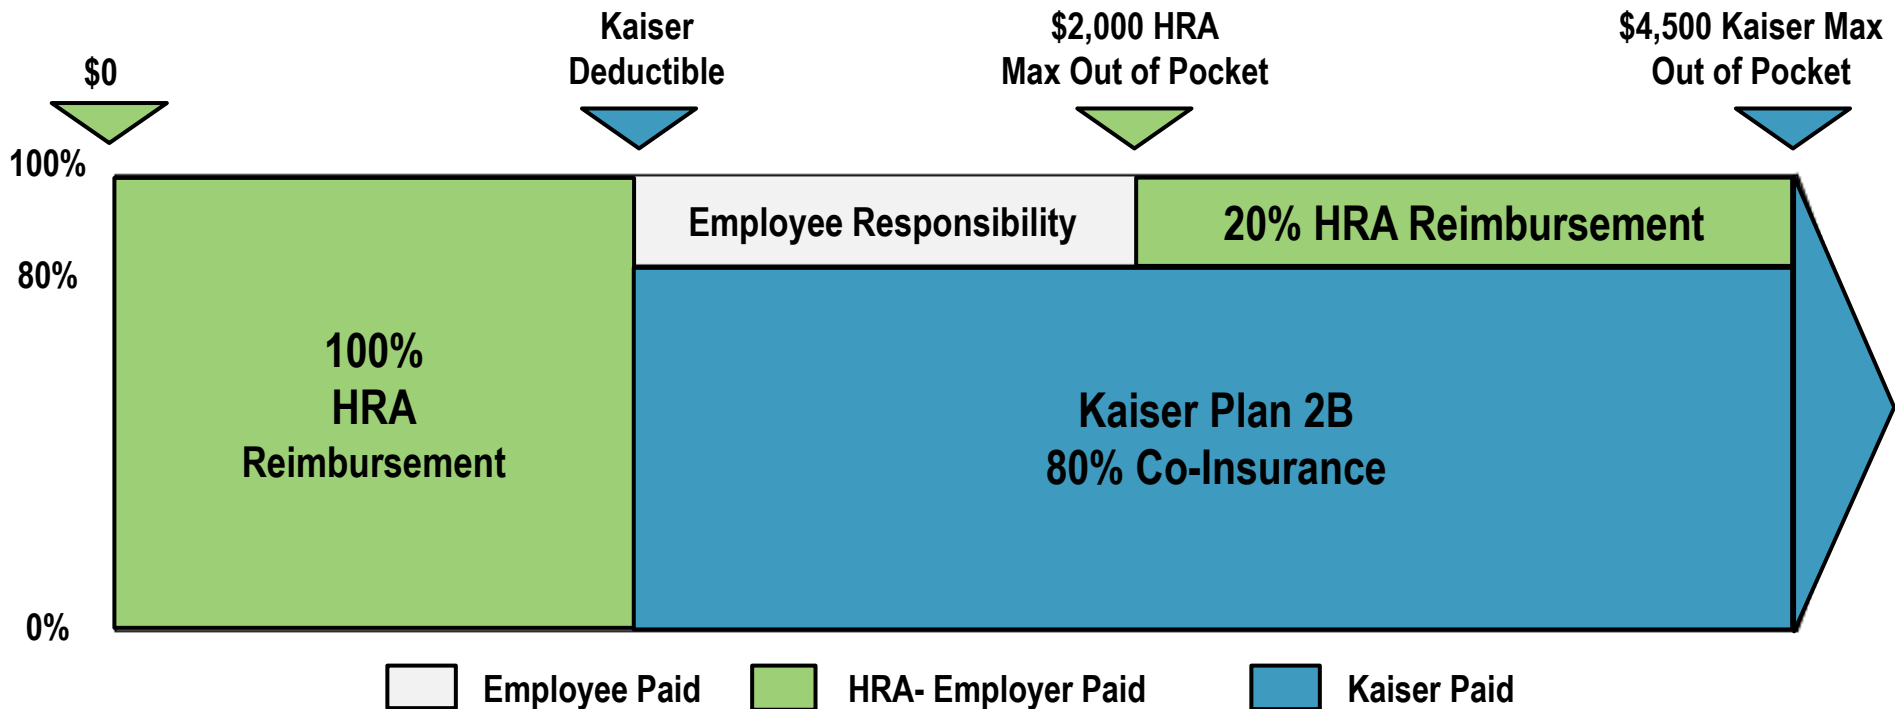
$0

Kaiser Deductible

$2,000 HRA Max Out of Pocket

$4,500 Kaiser Max Out of Pocket

100%

80%

0%

100% HRA Reimbursement

Employee Responsibility

20% HRA Reimbursement

Kaiser Plan 2B 80% Co-Insurance

Employee Paid

HRA- Employer Paid

Kaiser Paid